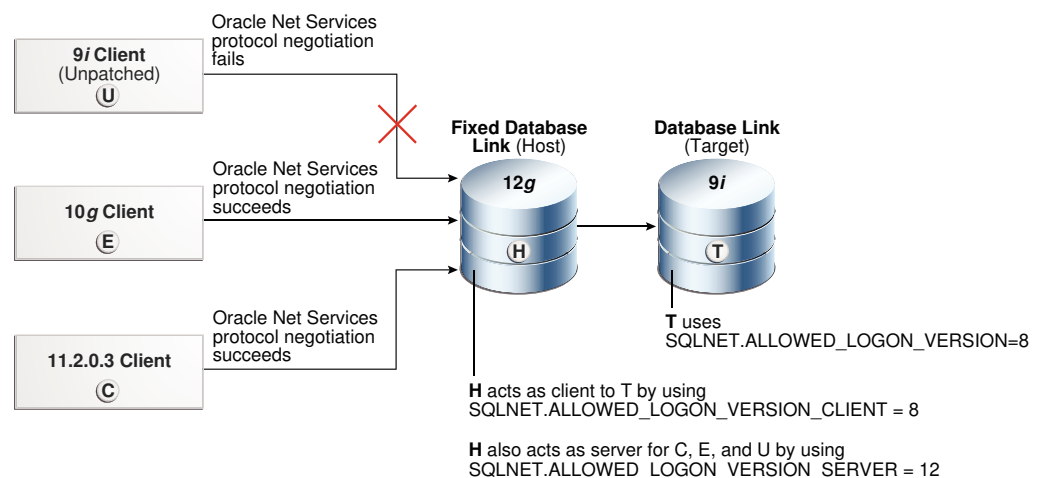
9*i* Client
(Unpatched)
U

Oracle Net Services protocol negotiation fails

Fixed Database Link (Host)

Database Link (Target)

12*g*

9*i*

Oracle Net Services protocol negotiation succeeds

10*g* Client
E

H

T

Oracle Net Services protocol negotiation succeeds

11.2.0.3 Client
C

T uses
SQLNET.ALLOWED_LOGON_VERSION=8

H acts as client to T by using
SQLNET.ALLOWED_LOGON_VERSION_CLIENT = 8

H also acts as server for C, E, and U by using
SQLNET.ALLOWED LOGON VERSION SERVER = 12